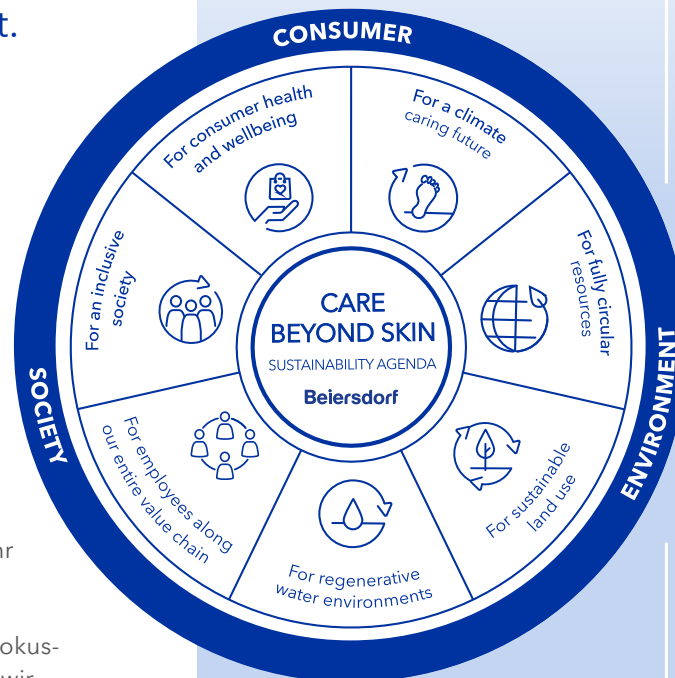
t.

CONSUMER

For consumer health and wellbeing

For a climate caring future

For fully circular resources

For sustainable land use

For regenerative water environments

For employees along our entire value chain

For an inclusive society

CARE BEYOND SKIN

SUSTAINABILITY AGENDA

Beiersdorf

SOCIETY

ENVIRONMENT

r

okus-

wir